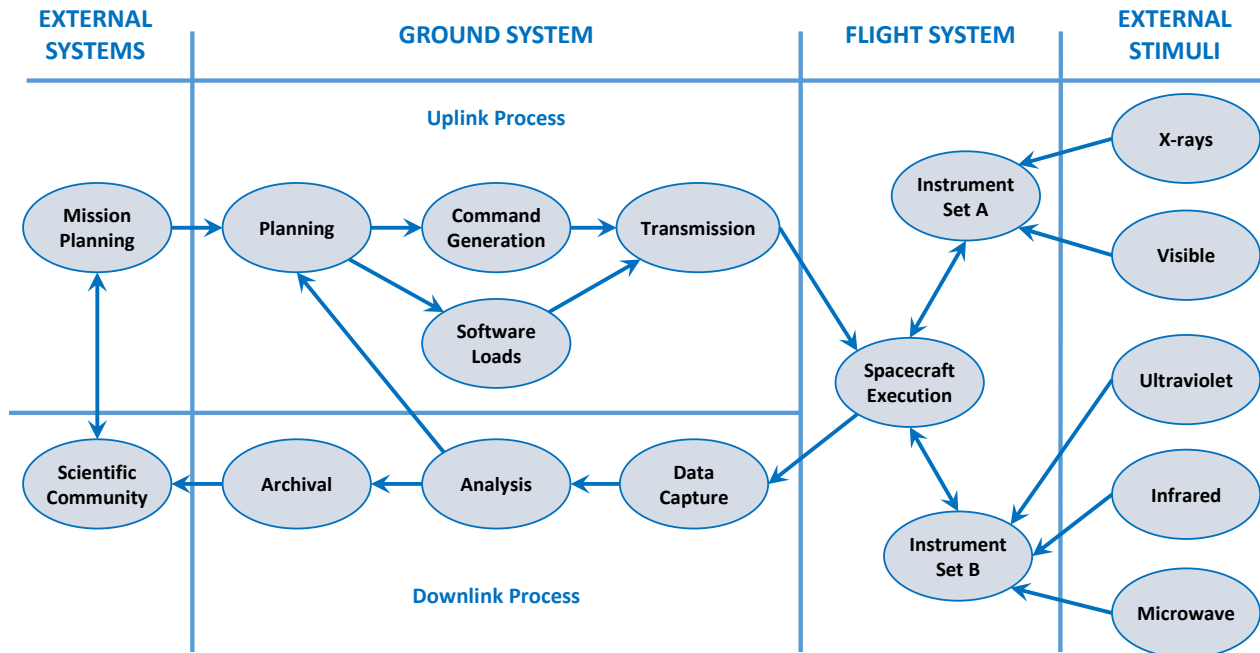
EXTERNAL SYSTEMS

GROUND SYSTEM

FLIGHT SYSTEM

EXTERNAL STIMULI

Uplink Process

Mission Planning

Planning

Command Generation

Transmission

Software Loads

Instrument Set A

X-rays

Visible

Spacecraft Execution

Ultraviolet

Infrared

Microwave

Instrument Set B

Scientific Community

Archival

Analysis

Data Capture

Downlink Process